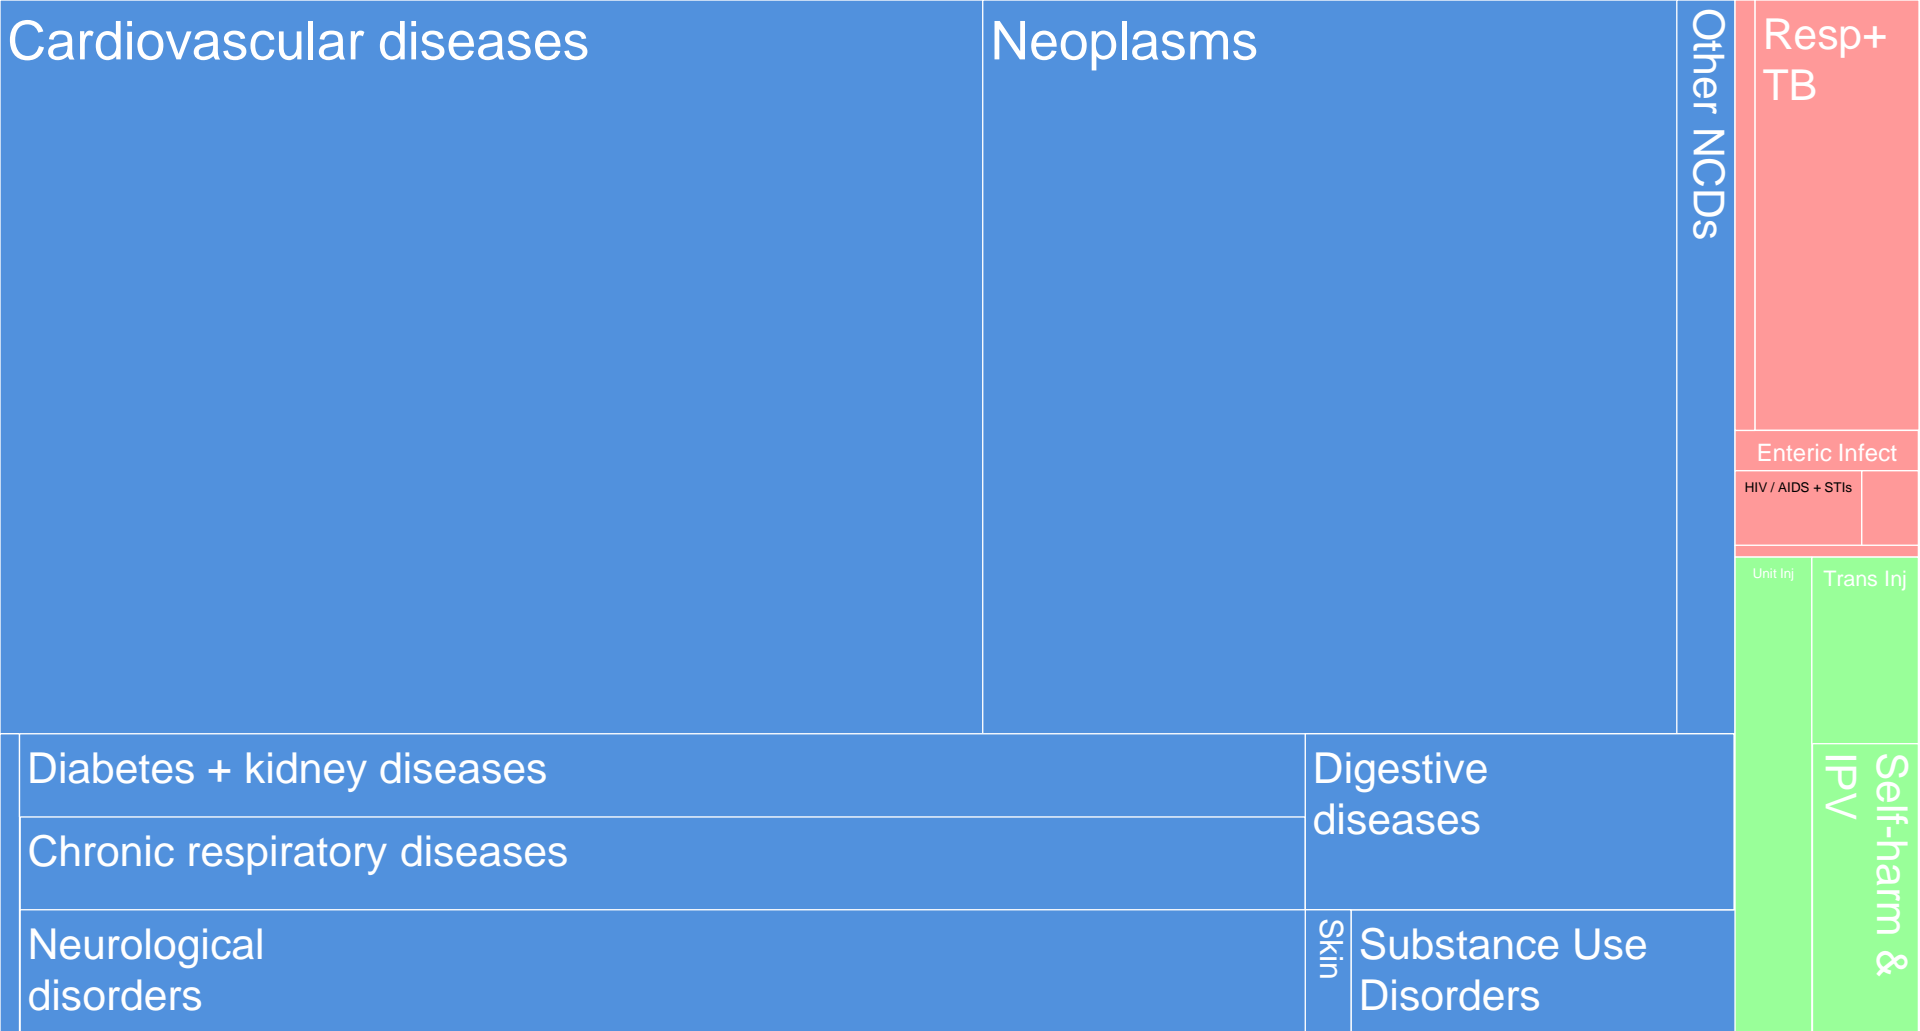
Cardiovascular diseases

Neoplasms

Other NCDs

Resp+ TB

Enteric Infect

HIV / AIDS + STIs

Unit Inj

Trans Inj

Self-harm & IPV

Diabetes + kidney diseases

Chronic respiratory diseases

Digestive diseases

Neurological disorders

Skin

Substance Use Disorders